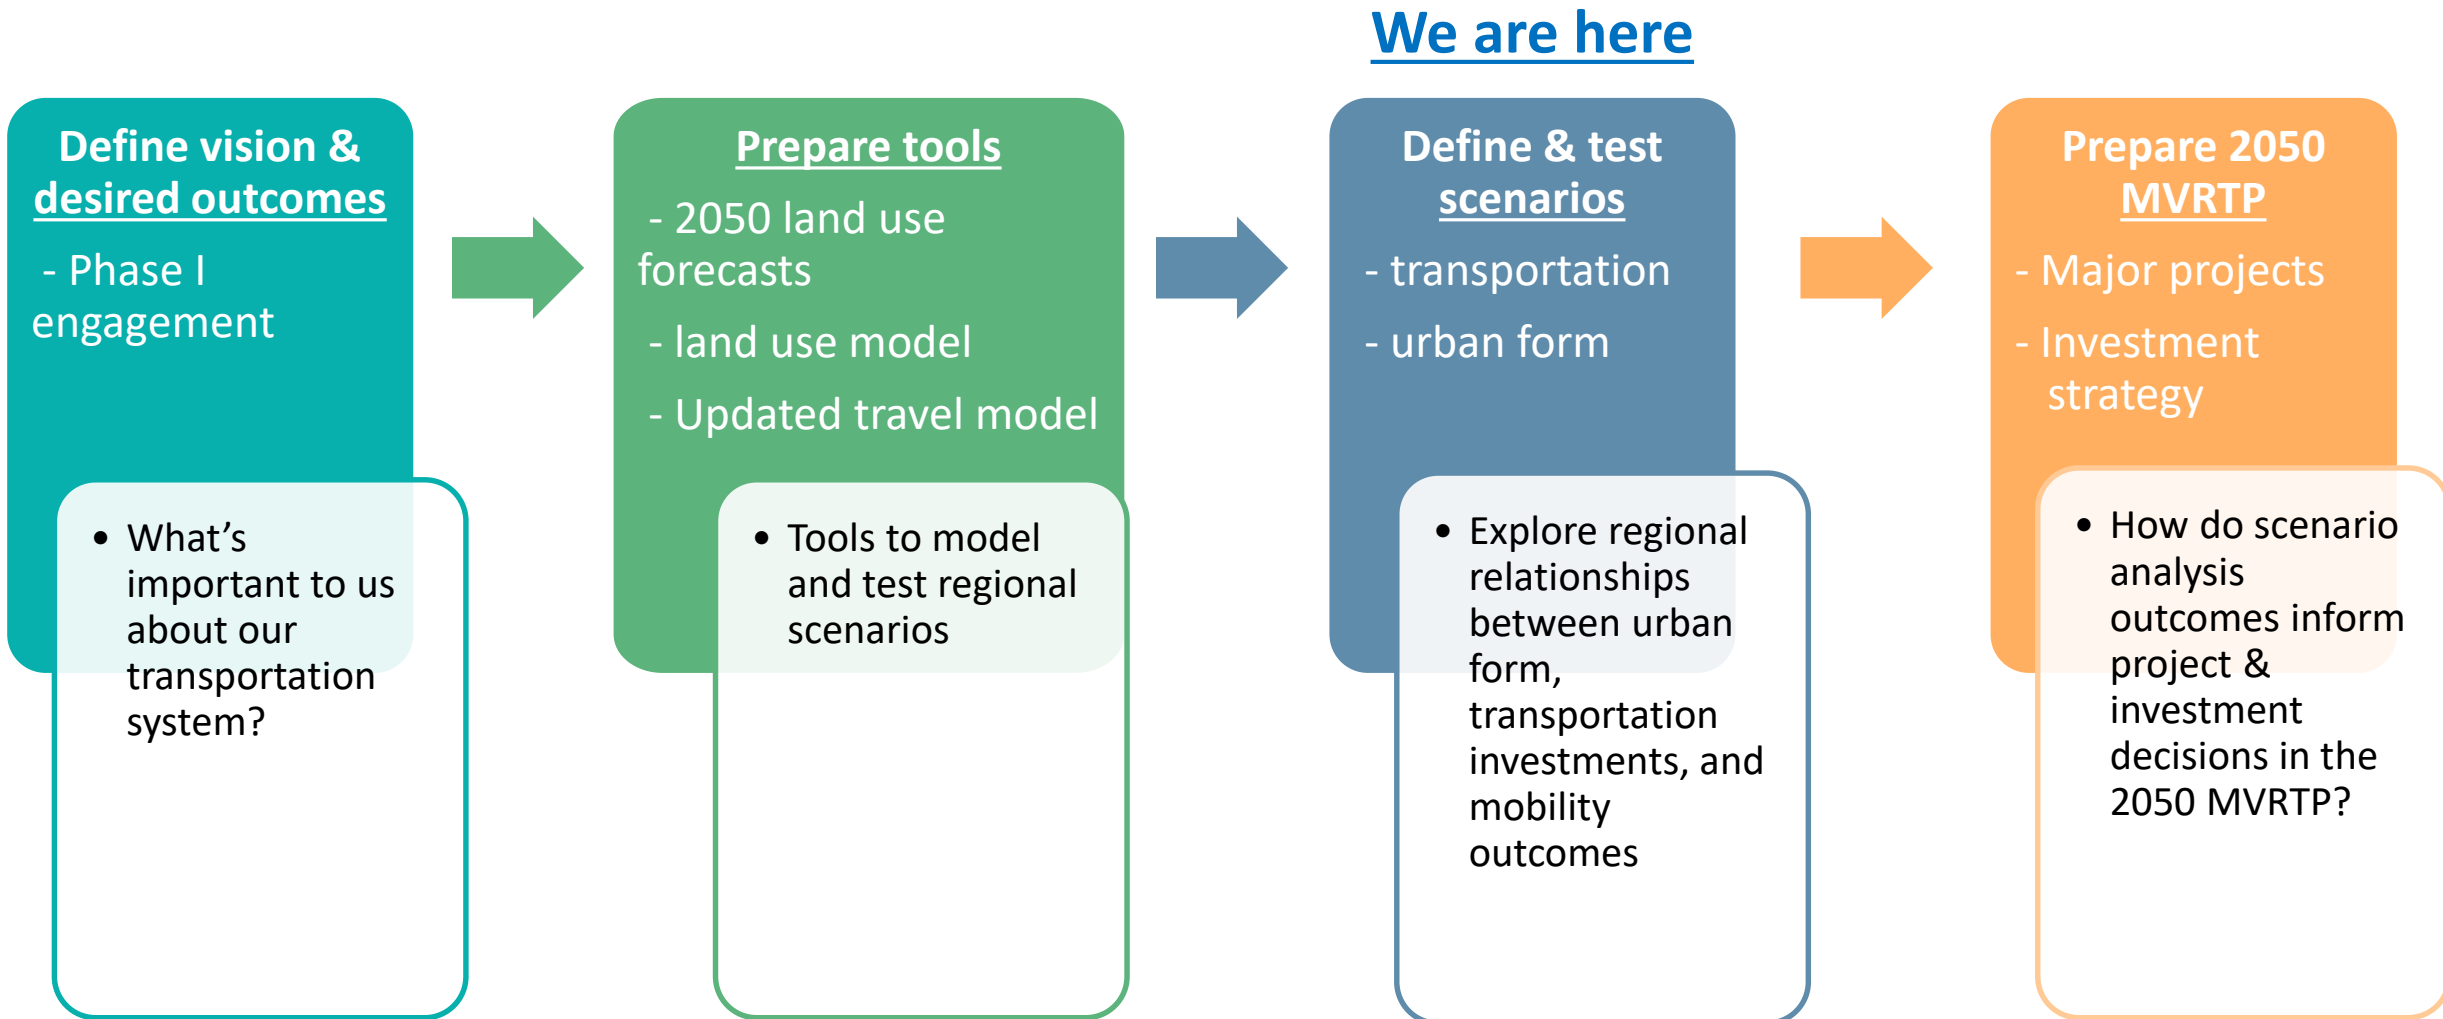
We are here

Define vision & desired outcomes

- Phase I engagement

- What’s important to us about our transportation system?

Prepare tools

- 2050 land use forecasts

- land use model

- Updated travel model

- Tools to model and test regional scenarios

Define & test scenarios

- transportation

- urban form

- Explore regional relationships between urban form, transportation investments, and mobility outcomes

Prepare 2050 MVRTP

- Major projects

- Investment strategy

- How do scenario analysis outcomes inform project & investment decisions in the 2050 MVRTP?